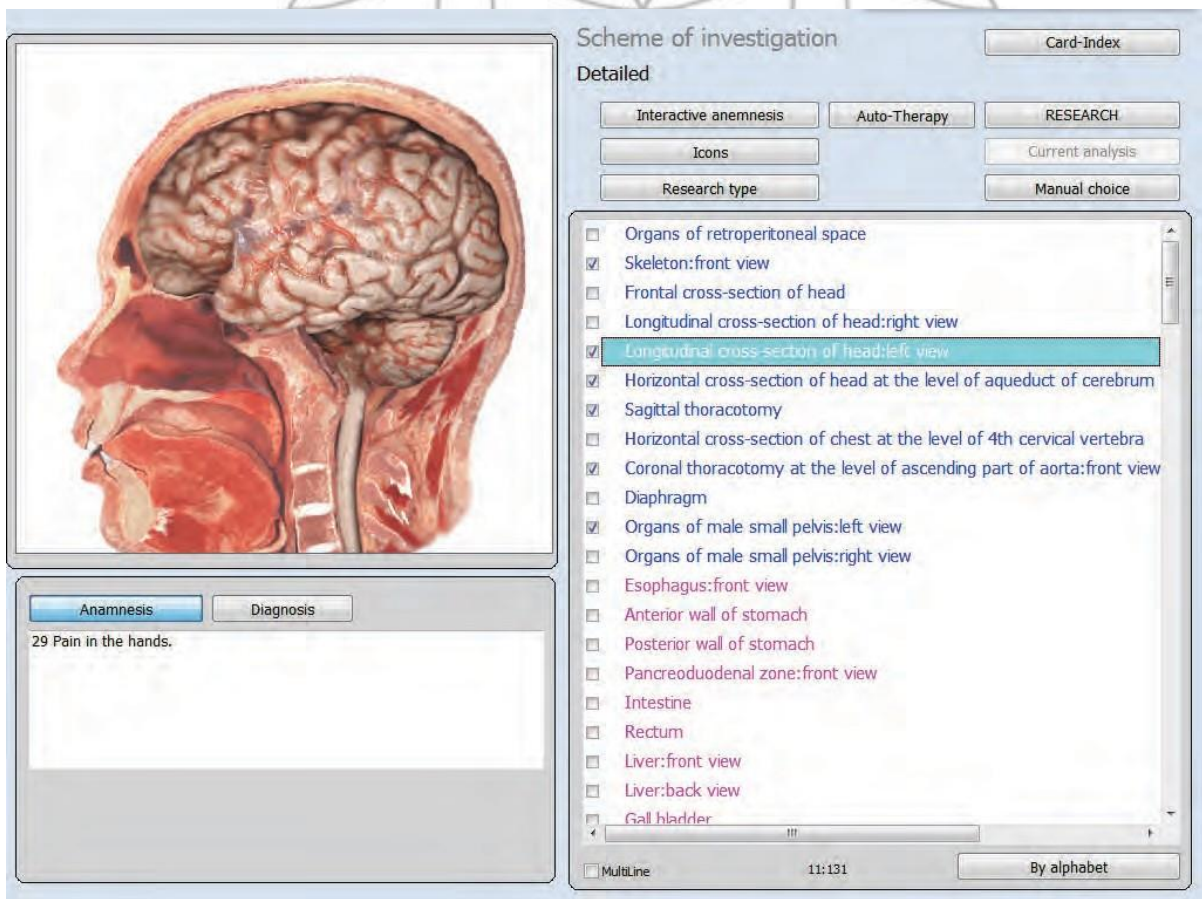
Scheme of investigation
Card-Index
Detailed
Interactive anemnesis
Auto-Therapy
RESEARCH
Icons
Current analysis
Research type
Manual choice

Organs of retroperitoneal space
Skeleton:front view
Frontal cross-section of head
Longitudinal cross-section of head:right view
Longitudinal cross-section of head:left view
Horizontal cross-section of head at the level of aqueduct of cerebrum
Sagittal thoracotomy
Horizontal cross-section of chest at the level of 4th cervical vertebra
Coronal thoracotomy at the level of ascending part of aorta:front view
Diaphragm
Organs of male small pelvis:left view
Organs of male small pelvis:right view
Esophagus:front view
Anterior wall of stomach
Posterior wall of stomach
Pancreoduodenal zone:front view
Intestine
Rectum
Liver:front view
Liver:back view
Gall bladder

Anamnesis
Diagnosis
29 Pain in the hands.

MultiLine
11:131
By alphabet